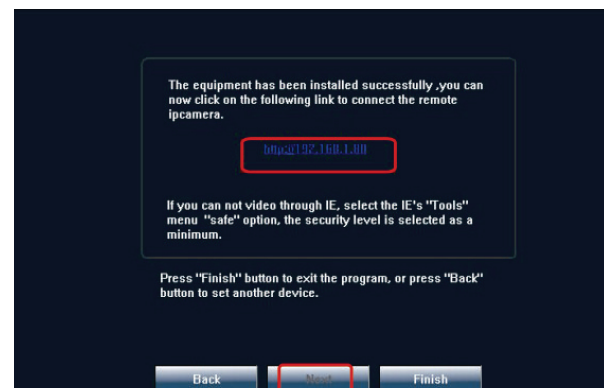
The equipment has been installed successfully ,you can now click on the following link to connect the remote ipcamera.

http://192.168.1.88

If you can not video through IE, select the IE's "Tools" menu "safe" option, the security level is selected as a minimum.

Press "Finish" button to exit the program, or press "Back" button to set another device.

Back Next Finish